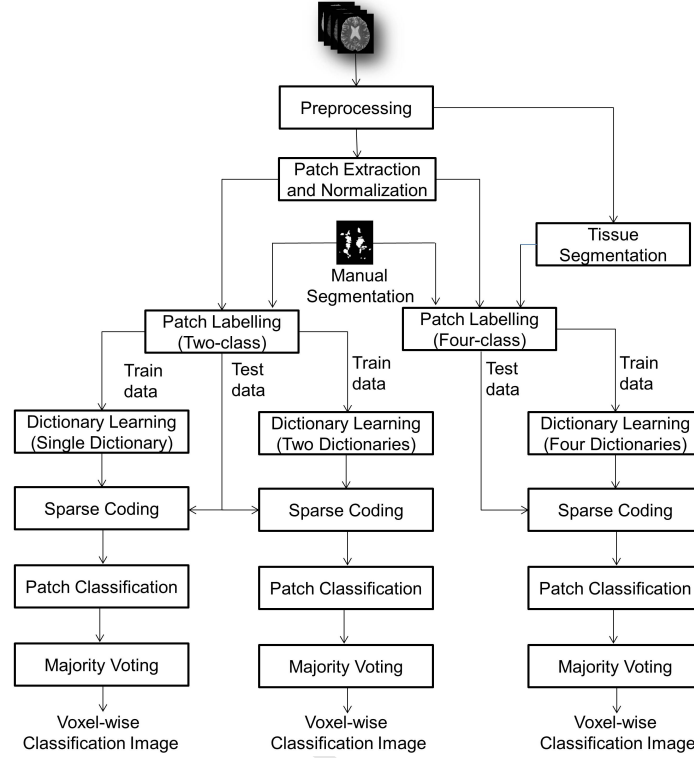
Preprocessing

Patch Extraction and Normalization

Tissue Segmentation

Manual Segmentation

Patch Labelling (Two-class)

Patch Labelling (Four-class)

Train data

Test data

Train data

Test data

Train data

Dictionary Learning (Single Dictionary)

Dictionary Learning (Two Dictionaries)

Dictionary Learning (Four Dictionaries)

Sparse Coding

Sparse Coding

Sparse Coding

Patch Classification

Patch Classification

Patch Classification

Majority Voting

Majority Voting

Majority Voting

Voxel-wise Classification Image

Voxel-wise Classification Image

Voxel-wise Classification Image